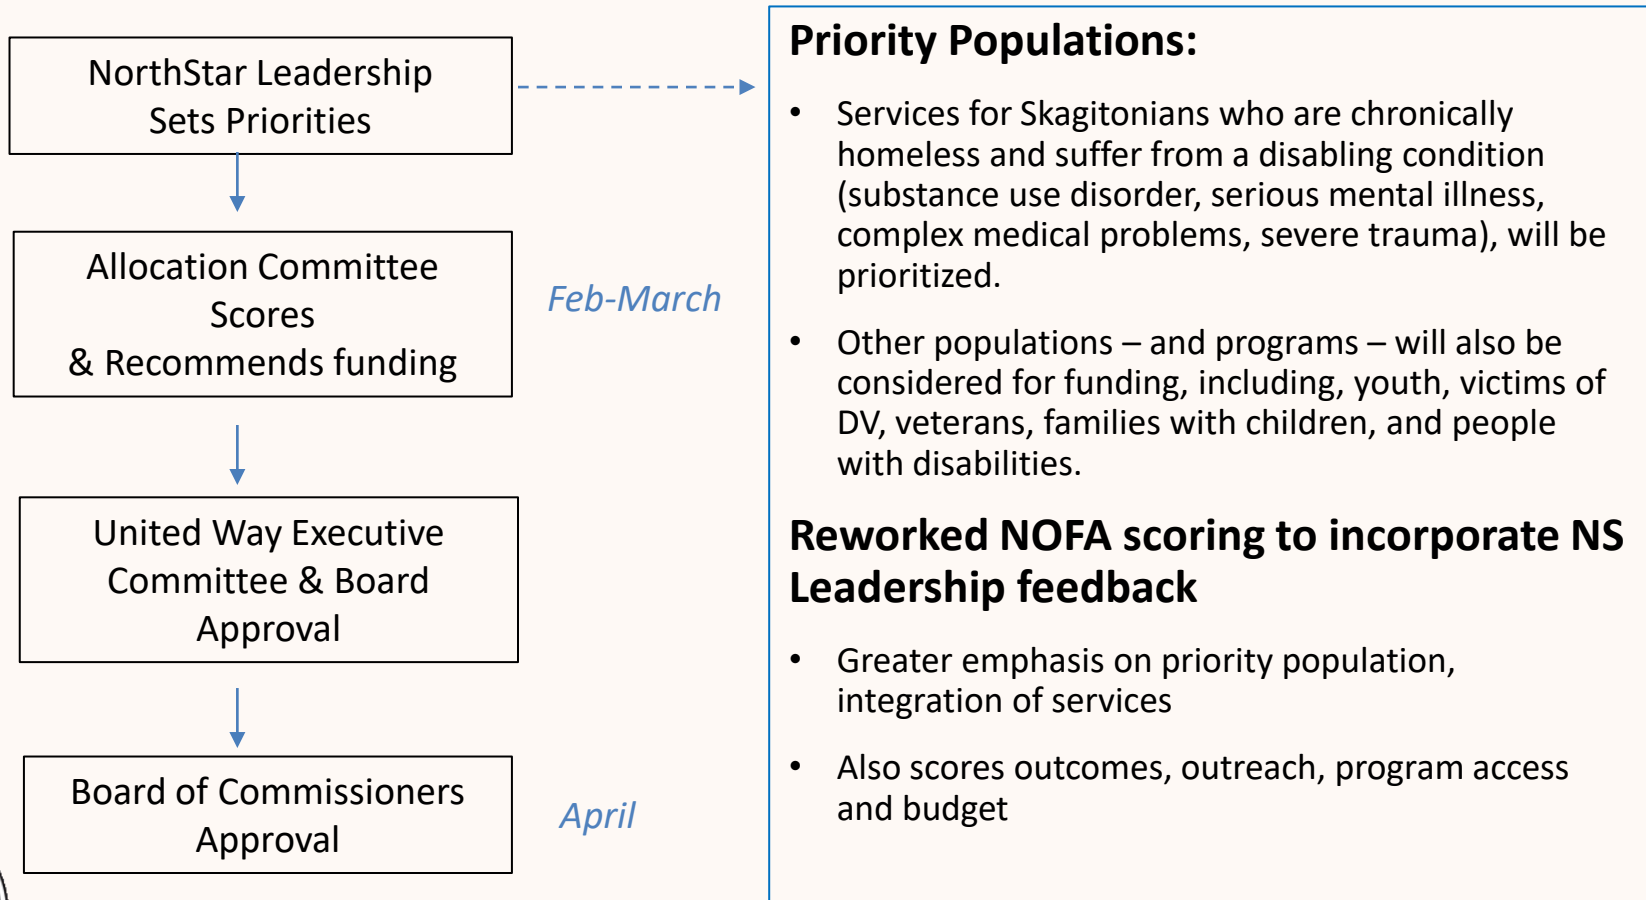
NorthStar Leadership Sets Priorities

Allocation Committee Scores & Recommends funding

Feb-March

United Way Executive Committee & Board Approval

Board of Commissioners Approval

April

Priority Populations:

- Services for Skagitonians who are chronically homeless and suffer from a disabling condition (substance use disorder, serious mental illness, complex medical problems, severe trauma), will be prioritized.
- Other populations – and programs – will also be considered for funding, including, youth, victims of DV, veterans, families with children, and people with disabilities.

Reworked NOFA scoring to incorporate NS Leadership feedback

- Greater emphasis on priority population, integration of services
- Also scores outcomes, outreach, program access and budget